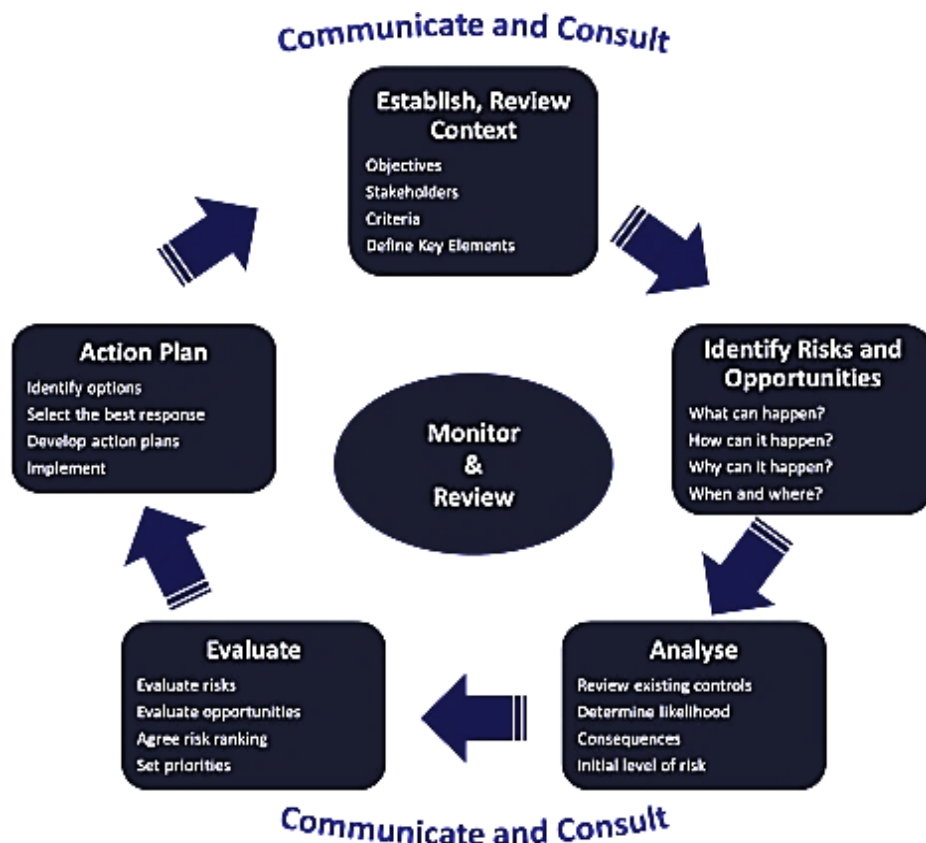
Communicate and Consult

Establish, Review Context
Objectives
Stakeholders
Criteria
Define Key Elements

Identify Risks and Opportunities
What can happen?
How can it happen?
Why can it happen?
When and where?

Analyse
Review existing controls
Determine likelihood
Consequences
Initial level of risk

Evaluate
Evaluate risks
Evaluate opportunities
Agree risk ranking
Set priorities

Action Plan
Identify options
Select the best response
Develop action plans
Implement

Monitor
&
Review

Communicate and Consult